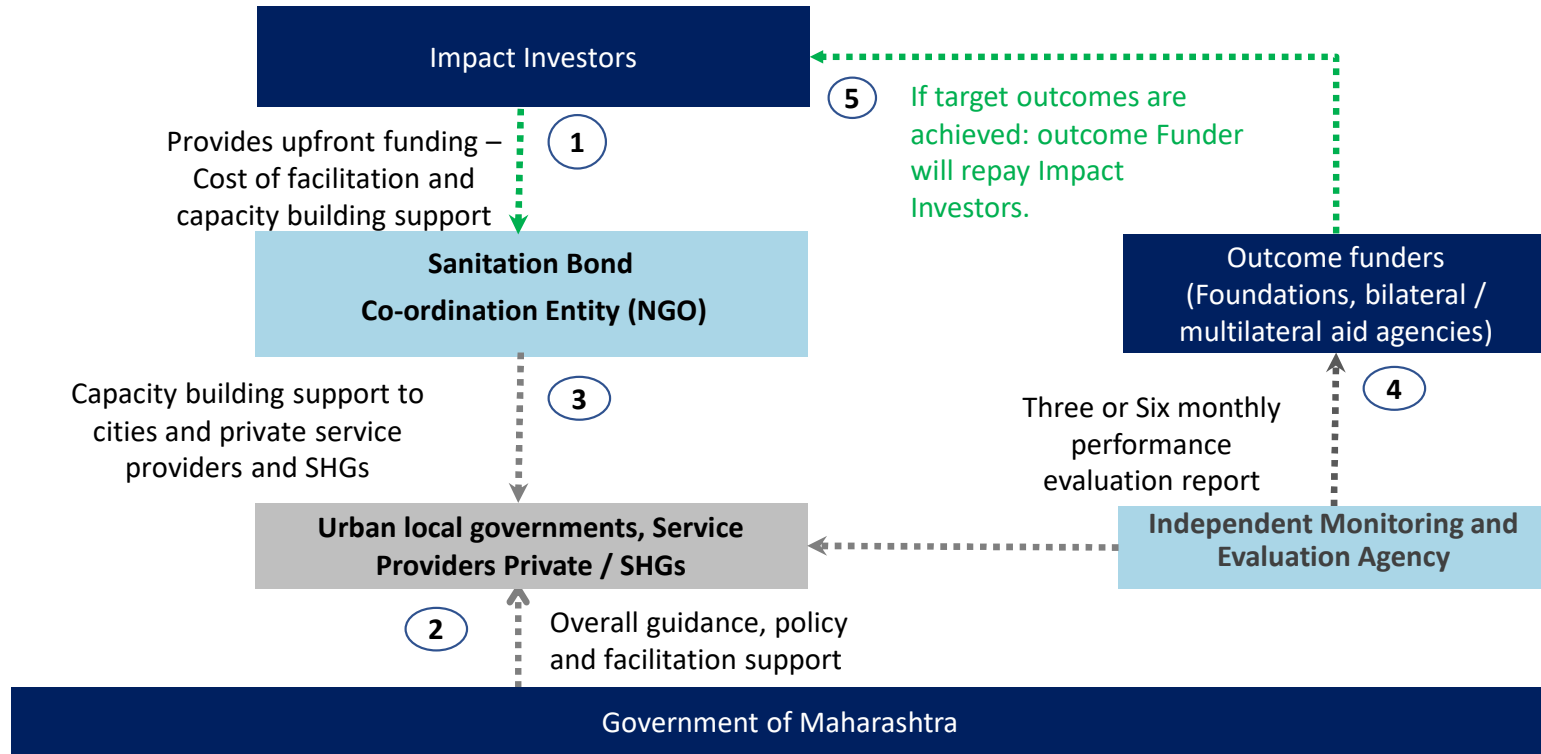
Impact Investors

5 If target outcomes are achieved: outcome Funder will repay Impact Investors.

Provides upfront funding – Cost of facilitation and capacity building support

1

Sanitation Bond
Co-ordination Entity (NGO)

Outcome funders (Foundations, bilateral / multilateral aid agencies)

Capacity building support to cities and private service providers and SHGs

3

4

Three or Six monthly performance evaluation report

Urban local governments, Service Providers Private / SHGs

Independent Monitoring and Evaluation Agency

2

Overall guidance, policy and facilitation support

Government of Maharashtra